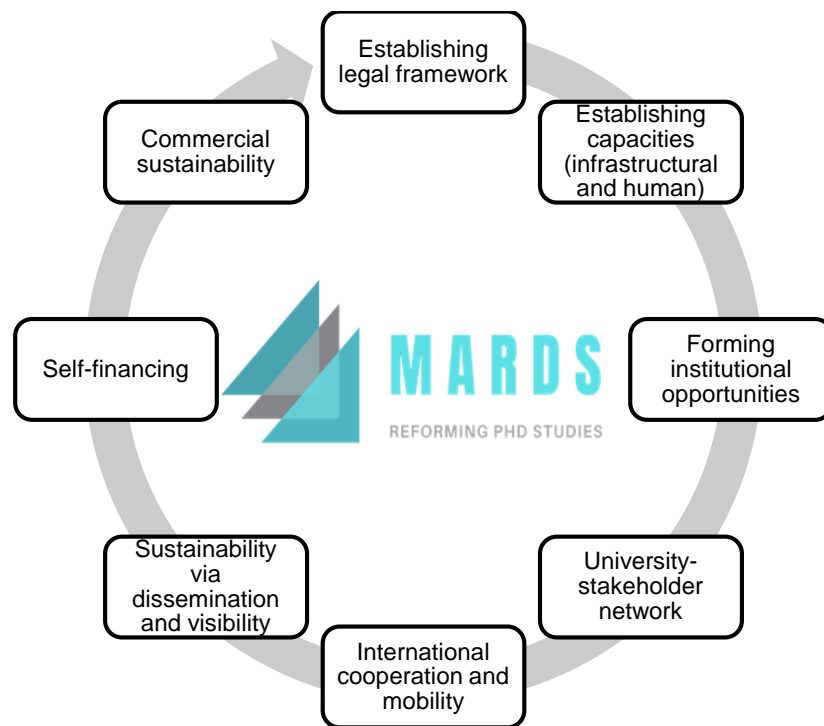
Establishing legal framework

Establishing capacities (infrastructural and human)

Forming institutional opportunities

University-stakeholder network

International cooperation and mobility

Sustainability via dissemination and visibility

Self-financing

Commercial sustainability

MARDS

REFORMING PHD STUDIES